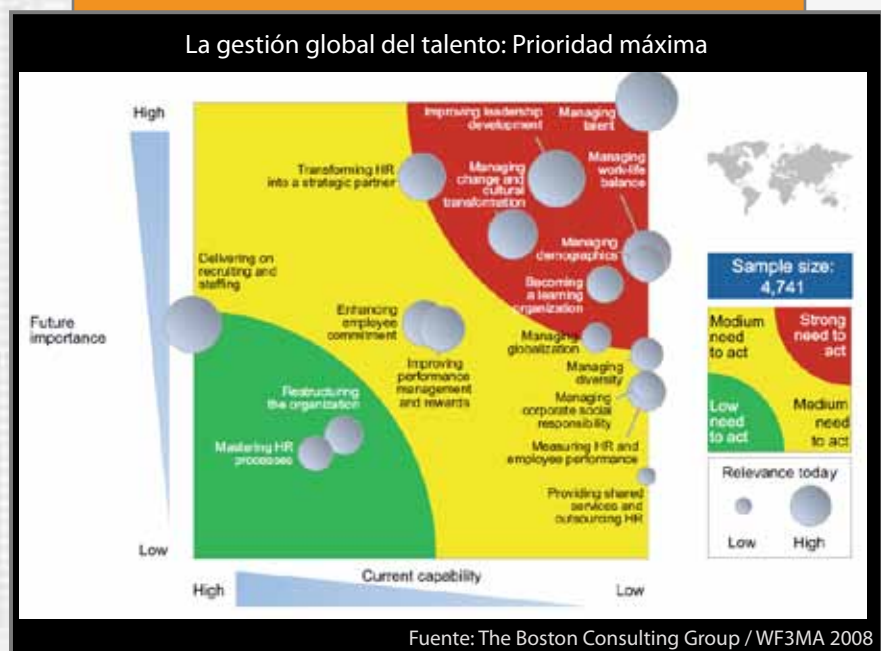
La gestión global del talento: Prioridad máxima

High

Future importance

Low

Improving leadership development

Managing talent

Transforming HR into a strategic partner

Managing change and cultural transformation

Managing work-life balance

Managing demographics

Delivering on recruiting and staffing

Becoming a learning organization

Enhancing employee commitment

Managing globalization

Improving performance management and rewards

Managing diversity

Restructuring the organization

Managing corporate social responsibility

Mastering HR processes

Measuring HR and employee performance

Providing shared services and outsourcing HR

Current capability

High

Low

Sample size: 4,741

Medium need to act

Strong need to act

Low need to act

Medium need to act

Relevance today

Low

High

Fuente: The Boston Consulting Group / WF3MA 2008